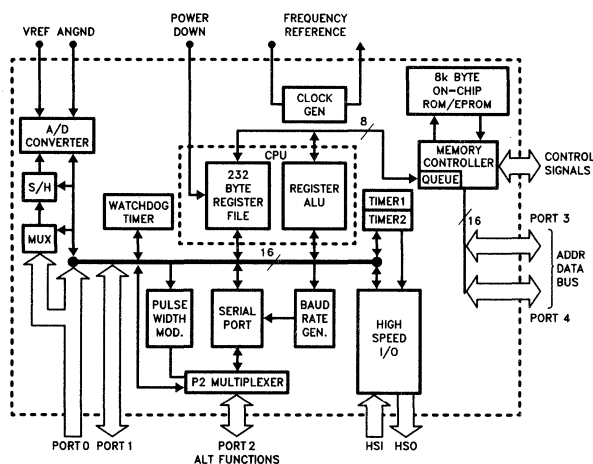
VREF ANGND

POWER DOWN

FREQUENCY REFERENCE

CLOCK GEN

8k BYTE ON-CHIP ROM/EPROM

A/D CONVERTER

CPU

8

232 BYTE REGISTER FILE

REGISTER ALU

MEMORY CONTROLLER

QUEUE

CONTROL SIGNALS

S/H

WATCHDOG TIMER

TIMER1

TIMER2

16

PORT 3

MUX

16

ADDR DATA BUS

PULSE WIDTH MOD.

SERIAL PORT

BAUD RATE GEN.

HIGH SPEED I/O

PORT 4

P2 MULTIPLEXER

PORT 0

PORT 1

PORT 2 ALT FUNCTIONS

HSI

HSO